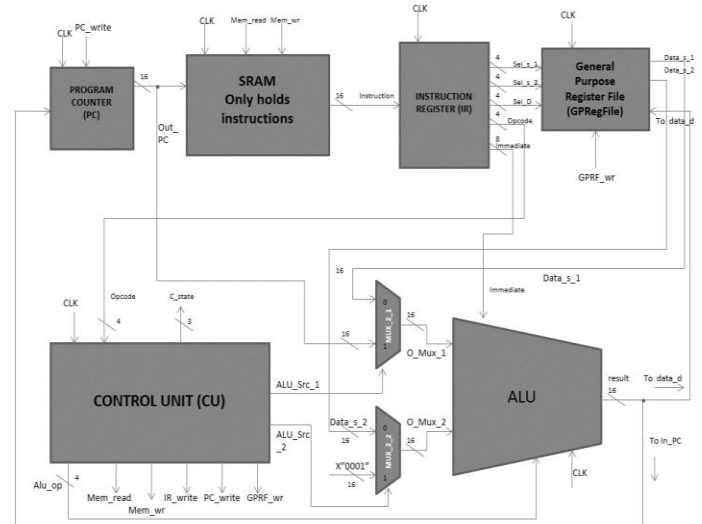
CLK
PC_write
PROGRAM COUNTER (PC)
16
Out_PC
CLK
Mem_read
Mem_wr
SRAM
Only holds instructions
16
Instruction
CLK
INSTRUCTION REGISTER (IR)
4
Sel_s_1
4
Sel_s_2
4
Sel_D
4
Opcode
8
Immediate
CLK
General Purpose Register File (GPRegFile)
Data_s_1
Data_s_2
To data_d
GPRF_wr
Opcode
4
CLK
C_state
3
16
Data_s_1
Immediate
0
MUX_2_1
1
16
16
O_Mux_1
CONTROL UNIT (CU)
ALU_Src_1
ALU_Src_2
Data_s_2
16
0
MUX_2_2
1
16
O_Mux_2
X"0001"
16
ALU
result
16
To data_d
To In_PC
CLK
Alu_op
4
Mem_read
Mem_wr
IR_write
PC_write
GPRF_wr